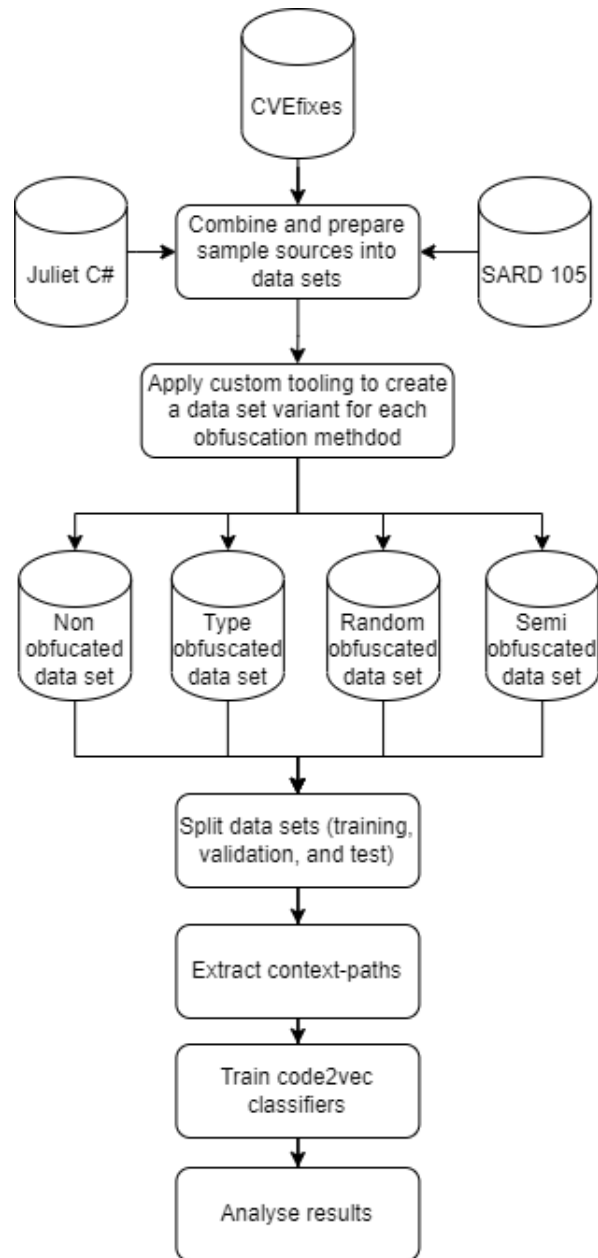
CVEfixes

Juliet C#

Combine and prepare sample sources into data sets

SARD 105

Apply custom tooling to create a data set variant for each obfuscation methdod

Non obfucated data set

Type obfuscated data set

Random obfuscated data set

Semi obfuscated data set

Split data sets (training, validation, and test)

Extract context-paths

Train code2vec classifiers

Analyse results